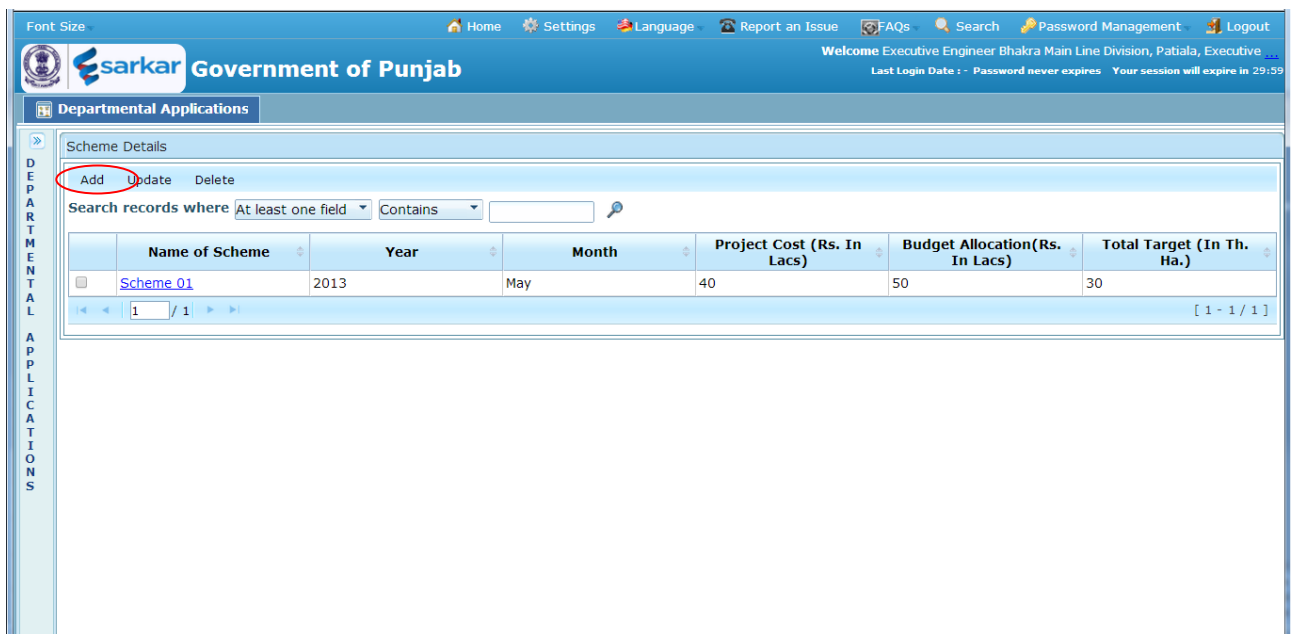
Font Size Home Settings Language Report an Issue FAQs Search Password Management Logout

sarkar Government of Punjab

Welcome Executive Engineer Bhakra Main Line Division, Patiala, Executive ...

Last Login Date : - Password never expires Your session will expire in 29:59

Departmental Applications

DEPARTMENTAL APPLICATIONS

Scheme Details

Add Update Delete

Search records where At least one field Contains

| | Name of Scheme | Year | Month | Project Cost (Rs. In Lacs) | Budget Allocation(Rs. In Lacs) | Total Target (In Th. Ha.) |
|---|---|---|---|---|---|---|
| | Scheme 01 | 2013 | May | 40 | 50 | 30 |

1 / 1 [ 1 - 1 / 1 ]